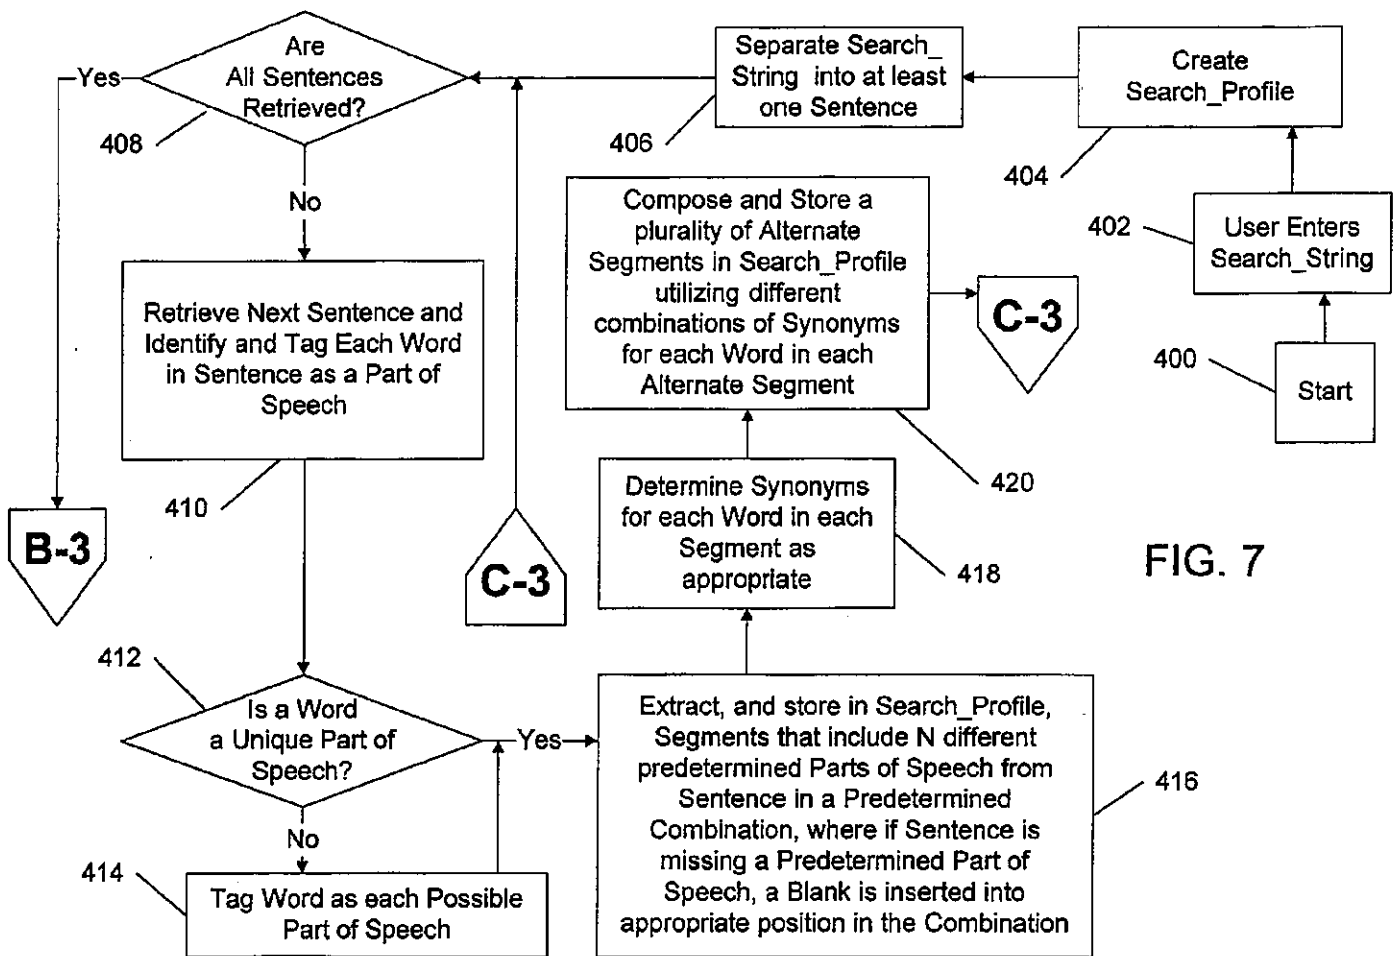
Are All Sentences Retrieved?

Yes

408

No

Separate Search_ String into at least one Sentence

406

Create Search_Profile

404

402

User Enters Search_String

400

Start

Compose and Store a plurality of Alternate Segments in Search_Profile utilizing different combinations of Synonyms for each Word in each Alternate Segment

C-3

420

Retrieve Next Sentence and Identify and Tag Each Word in Sentence as a Part of Speech

410

B-3

C-3

Determine Synonyms for each Word in each Segment as appropriate

418

FIG. 7

412

Is a Word a Unique Part of Speech?

Yes

No

414

Tag Word as each Possible Part of Speech

Extract, and store in Search_Profile, Segments that include N different predetermined Parts of Speech from Sentence in a Predetermined Combination, where if Sentence is missing a Predetermined Part of Speech, a Blank is inserted into appropriate position in the Combination

416